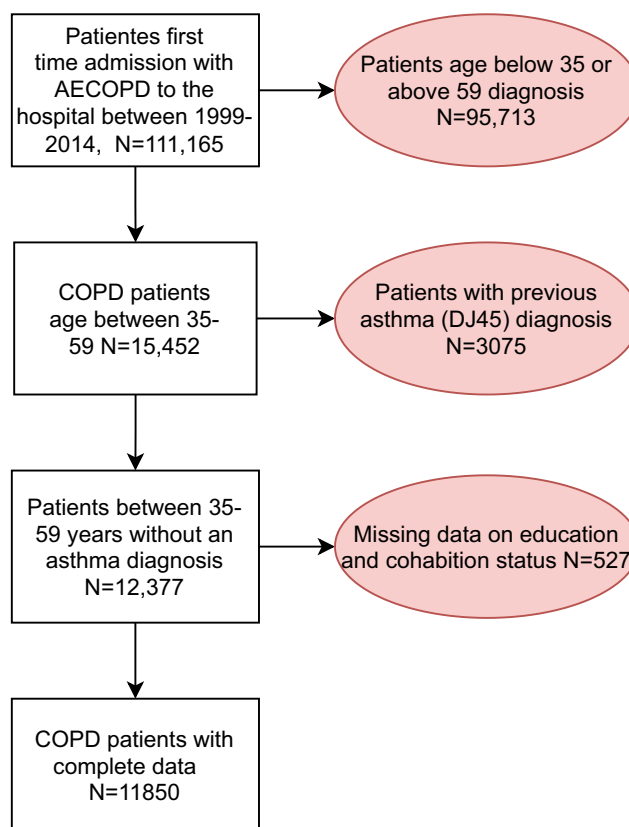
Patientes first time admission with AECOPD to the hospital between 1999-2014, N=111,165

Patients age below 35 or above 59 diagnosis N=95,713

COPD patients age between 35-59 N=15,452

Patients with previous asthma (DJ45) diagnosis N=3075

Patients between 35-59 years without an asthma diagnosis N=12,377

Missing data on education and cohabition status N=527

COPD patients with complete data N=11850